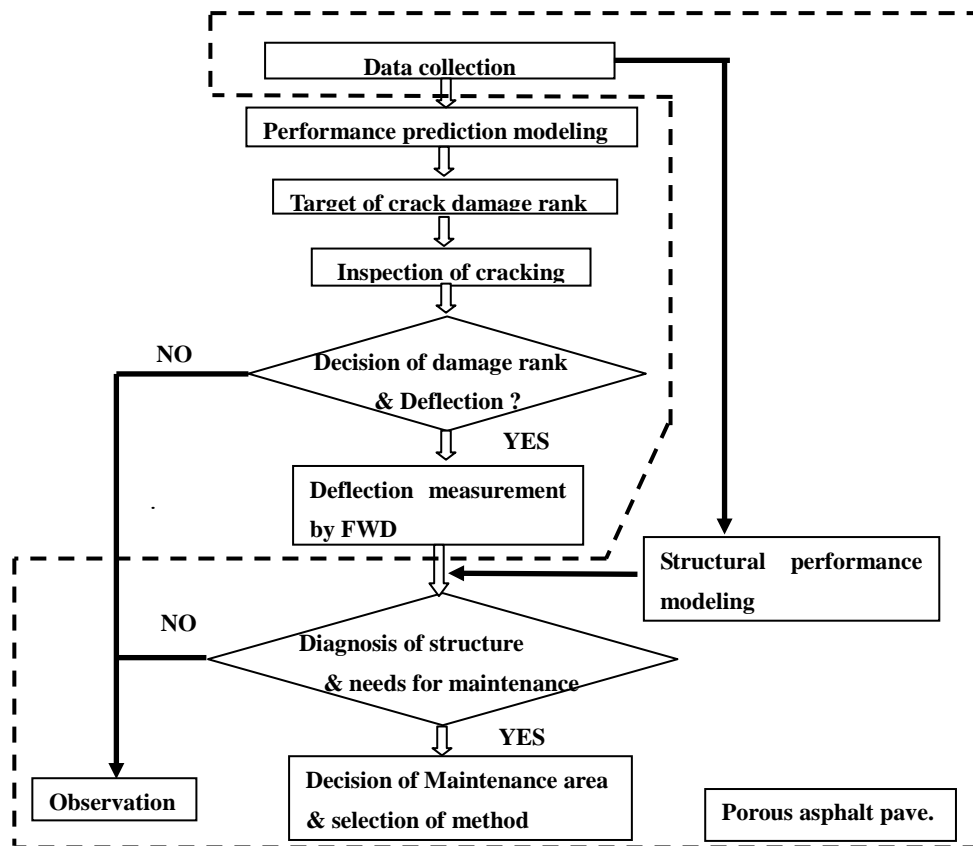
Data collection

Performance prediction modeling

Target of crack damage rank

Inspection of cracking

NO

Decision of damage rank & Deflection ?

YES

Deflection measurement by FWD

Structural performance modeling

NO

Diagnosis of structure & needs for maintenance

YES

Observation

Decision of Maintenance area & selection of method

Porous asphalt pave.